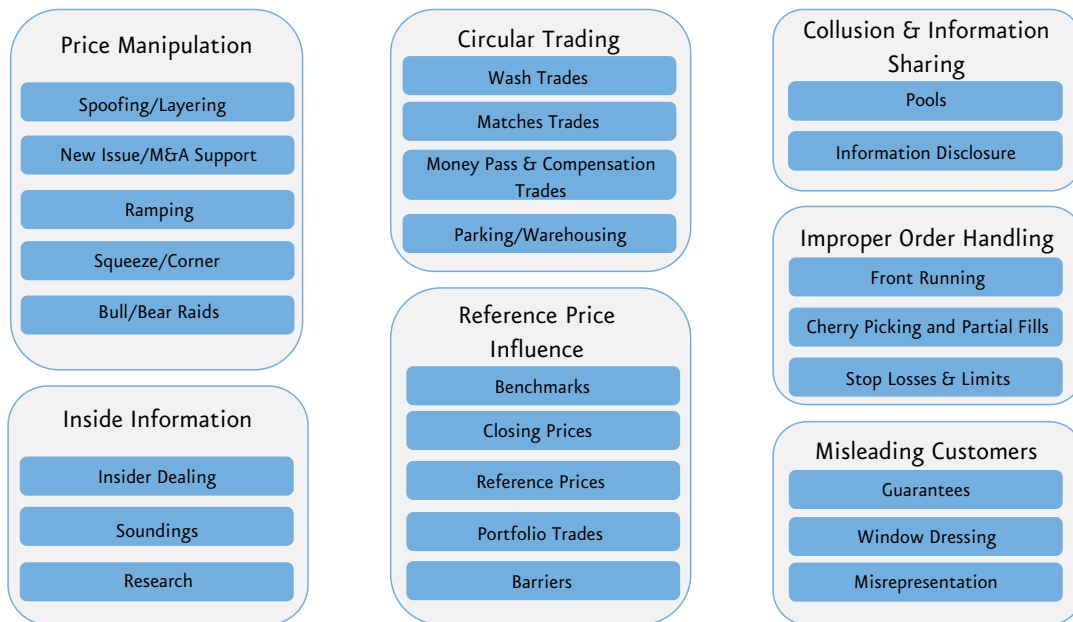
Price Manipulation

Spoofing/Layering

New Issue/M&A Support

Ramping

Squeeze/Corner

Bull/Bear Raids

Inside Information

Insider Dealing

Soundings

Research

Circular Trading

Wash Trades

Matches Trades

Money Pass & Compensation Trades

Parking/Warehousing

Reference Price Influence

Benchmarks

Closing Prices

Reference Prices

Portfolio Trades

Barriers

Collusion & Information Sharing

Pools

Information Disclosure

Improper Order Handling

Front Running

Cherry Picking and Partial Fills

Stop Losses & Limits

Misleading Customers

Guarantees

Window Dressing

Misrepresentation